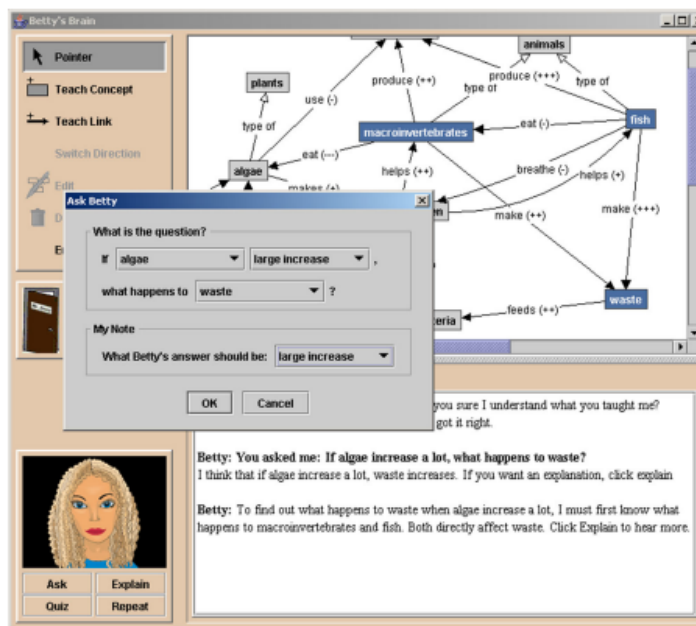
Betty's Brain

Pointer

Teach Concept

Teach Link

Switch Direction

Edit

D

E

plants

animals

type of

use (-)

produce (++)

produce (+++)

type of

type of

macroinvertebrates

eat (-)

fish

algae

eat (---)

makes (+)

helps (++)

breathe (-)

helps (+)

make (++)

make (+++)

waste

feeds (++)

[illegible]eria

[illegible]n

Ask Betty

What is the question?

If algae large increase ,

what happens to waste ?

My Note

What Betty's answer should be: large increase

OK

Cancel

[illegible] you sure I understand what you taught me? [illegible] got it right.

Betty: You asked me: If algae increase a lot, what happens to waste?
I think that if algae increase a lot, waste increases. If you want an explanation, click explain

Betty: To find out what happens to waste when algae increase a lot, I must first know what happens to macroinvertebrates and fish. Both directly affect waste. Click Explain to hear more.

Ask

Explain

Quiz

Repeat